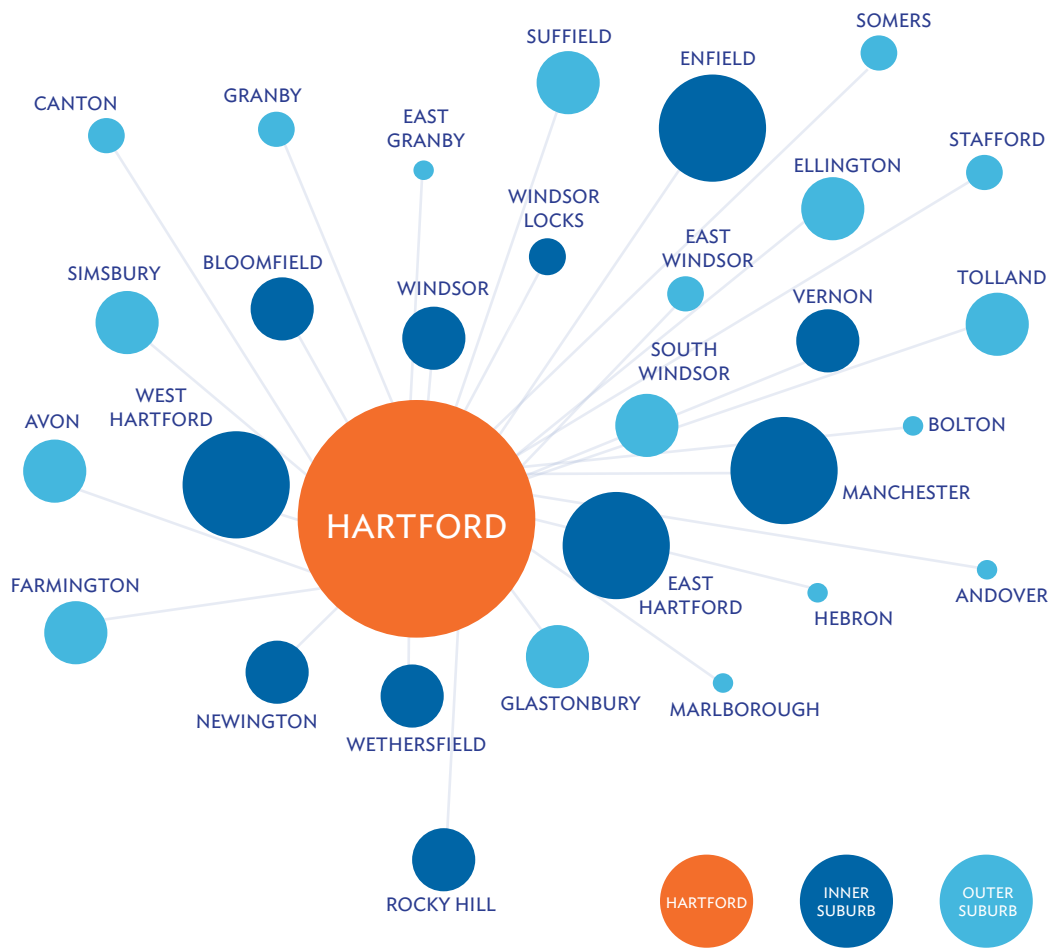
SOMERS

SUFFIELD

ENFIELD

CANTON

GRANBY

EAST GRANBY

STAFFORD

ELLINGTON

WINDSOR LOCKS

EAST WINDSOR

SIMSBURY

BLOOMFIELD

TOLLAND

WINDSOR

VERNON

SOUTH WINDSOR

WEST HARTFORD

AVON

BOLTON

MANCHESTER

HARTFORD

EAST HARTFORD

FARMINGTON

ANDOVER

HEBRON

GLASTONBURY

MARLBOROUGH

NEWINGTON

WETHERSFIELD

ROCKY HILL

HARTFORD

INNER SUBURB

OUTER SUBURB